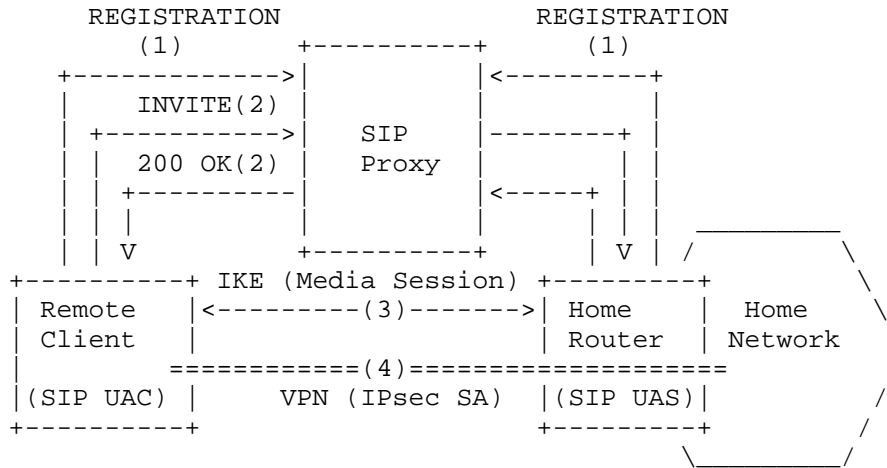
REGISTRATION (1)

REGISTRATION (1)

INVITE(2)

200 OK(2)

SIP Proxy

IKE (Media Session)

Remote Client

(SIP UAC)

<---------(3)------->

============(4)====================

VPN (IPsec SA)

Home Router

(SIP UAS)

Home Network